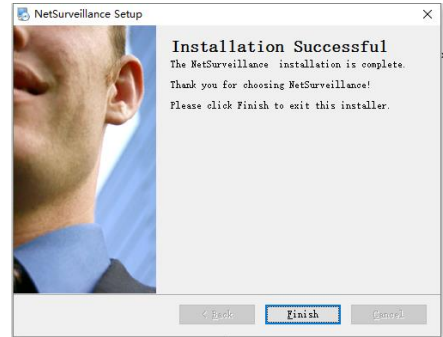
NetSurveillance Setup

×

Installation Successful

The NetSurveillance installation is complete.

Thank you for choosing NetSurveillance!

Please click Finish to exit this installer.

< Back

Finish

Cancel